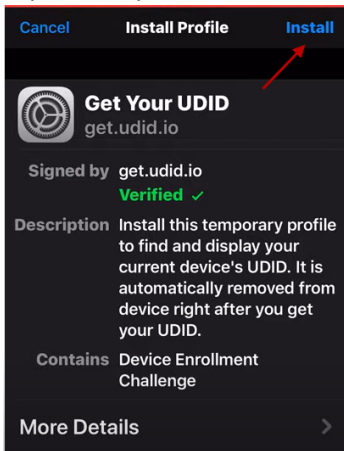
Cancel Install Profile Install

Get Your UDID
get.udid.io

Signed by get.udid.io
Verified ✓

Description Install this temporary profile to find and display your current device's UDID. It is automatically removed from device right after you get your UDID.

Contains Device Enrollment Challenge

More Details >